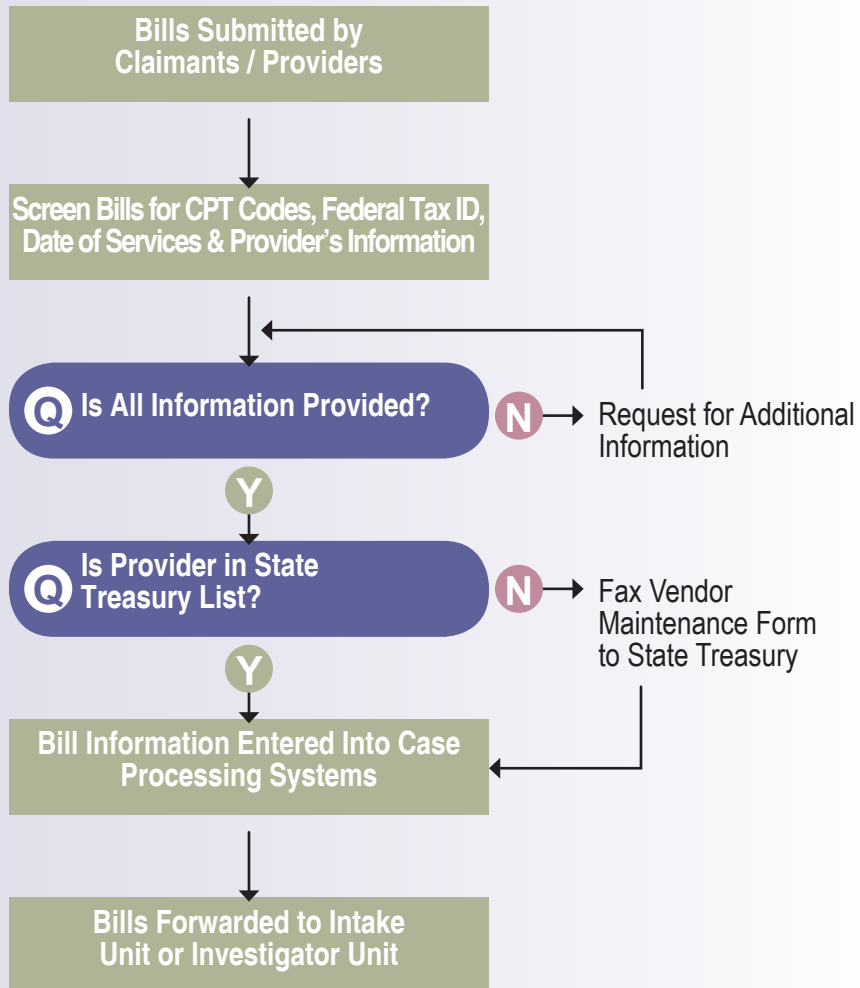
Bills Submitted by Claimants / Providers

Screen Bills for CPT Codes, Federal Tax ID, Date of Services & Provider's Information

Q Is All Information Provided?

N

Request for Additional Information

Y

Q Is Provider in State Treasury List?

N

Fax Vendor Maintenance Form to State Treasury

Y

Bill Information Entered Into Case Processing Systems

Bills Forwarded to Intake Unit or Investigator Unit